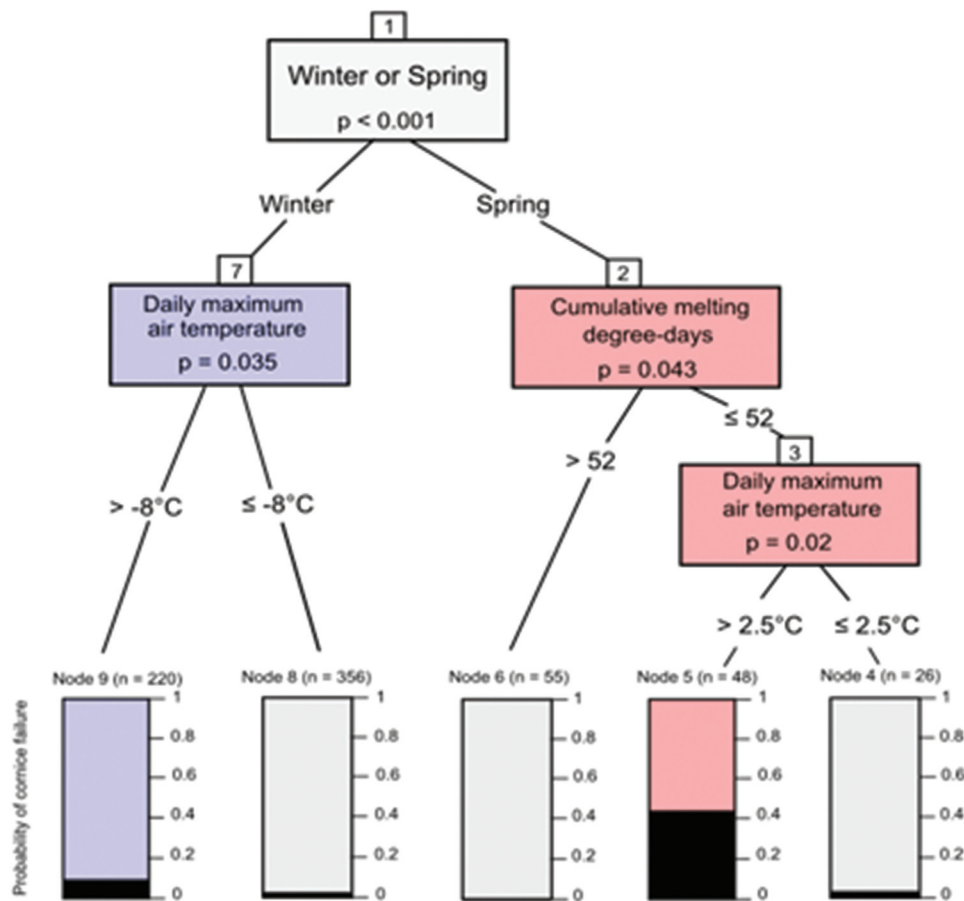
1

Winter or Spring
p < 0.001

Winter

Spring

7

Daily maximum air temperature
p = 0.035

2

Cumulative melting degree-days
p = 0.043

> -8°C

≤ -8°C

> 52

≤ 52

3

Daily maximum air temperature
p = 0.02

> 2.5°C

≤ 2.5°C

Node 9 (n = 220)

Node 8 (n = 356)

Node 6 (n = 55)

Node 5 (n = 48)

Node 4 (n = 26)

Probability of cornice failure

1
0.8
0.6
0.4
0.2
0

1
0.8
0.6
0.4
0.2
0

1
0.8
0.6
0.4
0.2
0

1
0.8
0.6
0.4
0.2
0

1
0.8
0.6
0.4
0.2
0